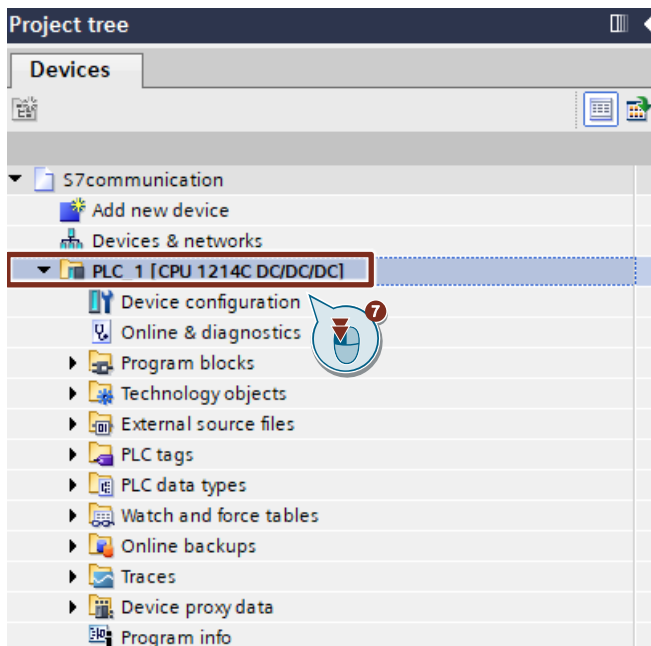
Project tree

Devices

S7communication
Add new device
Devices & networks
PLC_1 [CPU 1214C DC/DC/DC]
Device configuration
Online & diagnostics
7
Program blocks
Technology objects
External source files
PLC tags
PLC data types
Watch and force tables
Online backups
Traces
Device proxy data
Program info